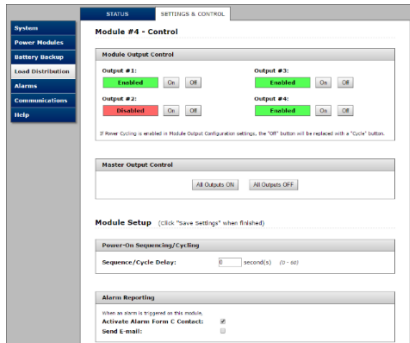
STATUS
SETTINGS & CONTROL

System
Power Modules
Battery Backup
Load Distribution
Alarms
Communications
Help

Module #4 - Control

Module Output Control

Output #1:
Enabled
On
Off

Output #3:
Enabled
On
Off

Output #2:
Disabled
On
Off

Output #4:
Enabled
On
Off

If Power Cycling is enabled in Module Output Configuration settings, the "Off" button will be replaced with a "Cycle" button.

Master Output Control

All Outputs ON
All Outputs OFF

Module Setup (Click "Save Settings" when finished)

Power-On Sequencing/Cycling

Sequence/Cycle Delay: 0 second(s) (0 - 60)

Alarm Reporting

When an alarm is triggered on this module.
Activate Alarm Form C Contact:
Send E-mail: